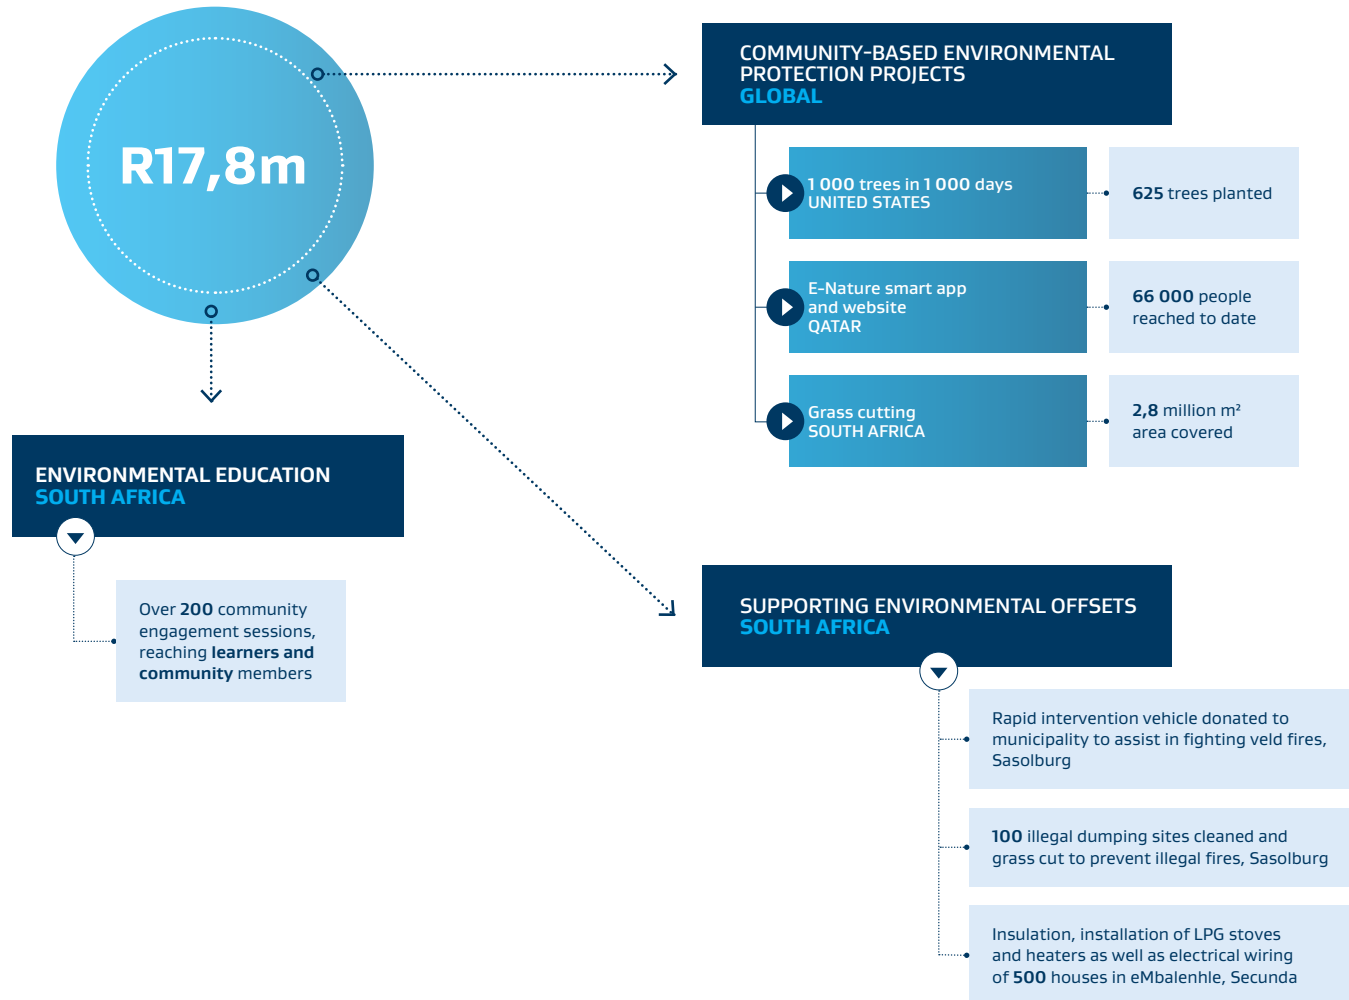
R17,8m

COMMUNITY-BASED ENVIRONMENTAL PROTECTION PROJECTS
GLOBAL

1 000 trees in 1 000 days
UNITED STATES

625 trees planted

E-Nature smart app and website
QATAR

66 000 people reached to date

Grass cutting
SOUTH AFRICA

2,8 million m² area covered

ENVIRONMENTAL EDUCATION
SOUTH AFRICA

Over 200 community engagement sessions, reaching learners and community members

SUPPORTING ENVIRONMENTAL OFFSETS
SOUTH AFRICA

Rapid intervention vehicle donated to municipality to assist in fighting veld fires, Sasolburg

100 illegal dumping sites cleaned and grass cut to prevent illegal fires, Sasolburg

Insulation, installation of LPG stoves and heaters as well as electrical wiring of 500 houses in eMbalenhle, Secunda